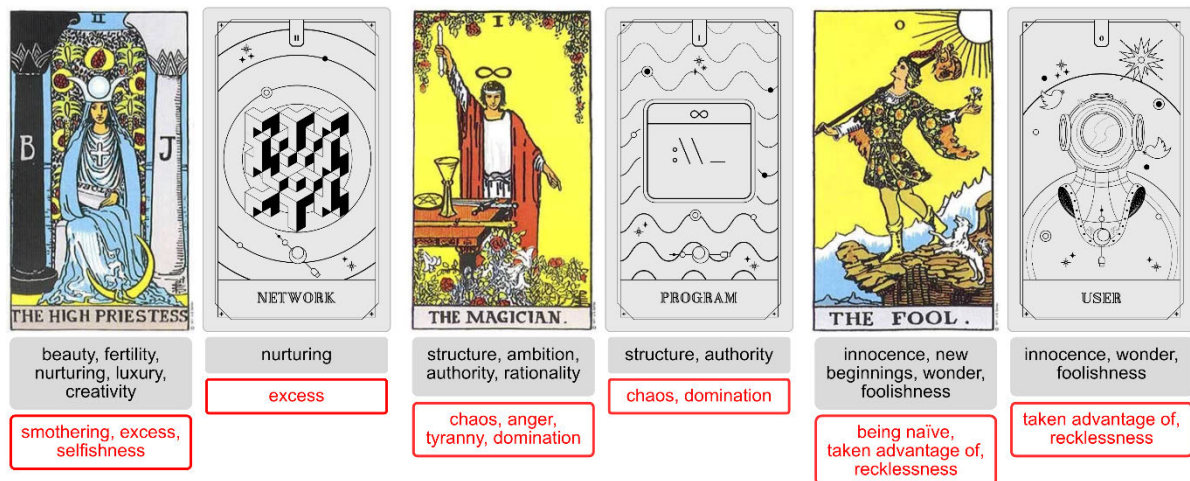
II

B J

THE HIGH PRIESTESS

beauty, fertility, nurturing, luxury, creativity

smothering, excess, selfishness

II

NETWORK

nurturing

excess

I

THE MAGICIAN.

structure, ambition, authority, rationality

chaos, anger, tyranny, domination

I

∞

:\\ _

PROGRAM

structure, authority

chaos, domination

0

THE FOOL.

innocence, new beginnings, wonder, foolishness

being naïve, taken advantage of, recklessness

0

USER

innocence, wonder, foolishness

taken advantage of, recklessness